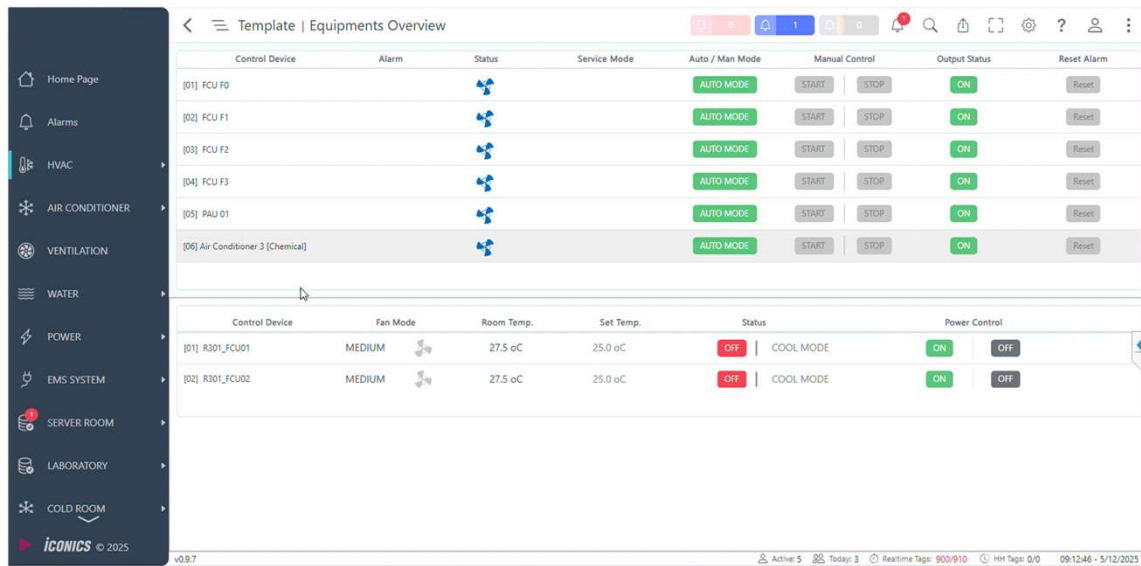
Template | Equipments Overview

0 1 0 1

Home Page
Alarms
HVAC
AIR CONDITIONER
VENTILATION
WATER
POWER
EMS SYSTEM
1 SERVER ROOM
LABORATORY
COLD ROOM
ICONICS © 2025

| Control Device | Alarm | Status | Service Mode | Auto / Man Mode | Manual Control | | Output Status | Reset Alarm |
|---|---|---|---|---|---|---|---|---|
| [01] FCU F0 | | | | AUTO MODE | START | STOP | ON | Reset |
| [02] FCU F1 | | | | AUTO MODE | START | STOP | ON | Reset |
| [03] FCU F2 | | | | AUTO MODE | START | STOP | ON | Reset |
| [04] FCU F3 | | | | AUTO MODE | START | STOP | ON | Reset |
| [05] PAU 01 | | | | AUTO MODE | START | STOP | ON | Reset |
| [06] Air Conditioner 3 [Chemical] | | | | AUTO MODE | START | STOP | ON | Reset |

| Control Device | Fan Mode | Room Temp. | Set Temp. | Status | | Power Control | |
|---|---|---|---|---|---|---|---|
| [01] R301_FCU01 | MEDIUM | 27.5 oC | 25.0 oC | OFF | COOL MODE | ON | OFF |
| [02] R301_FCU02 | MEDIUM | 27.5 oC | 25.0 oC | OFF | COOL MODE | ON | OFF |

v0.9.7
Active: 5 Today: 3 Realtime Tags: 900/910 HH Tags: 0/0 09:12:46 - 5/12/2025